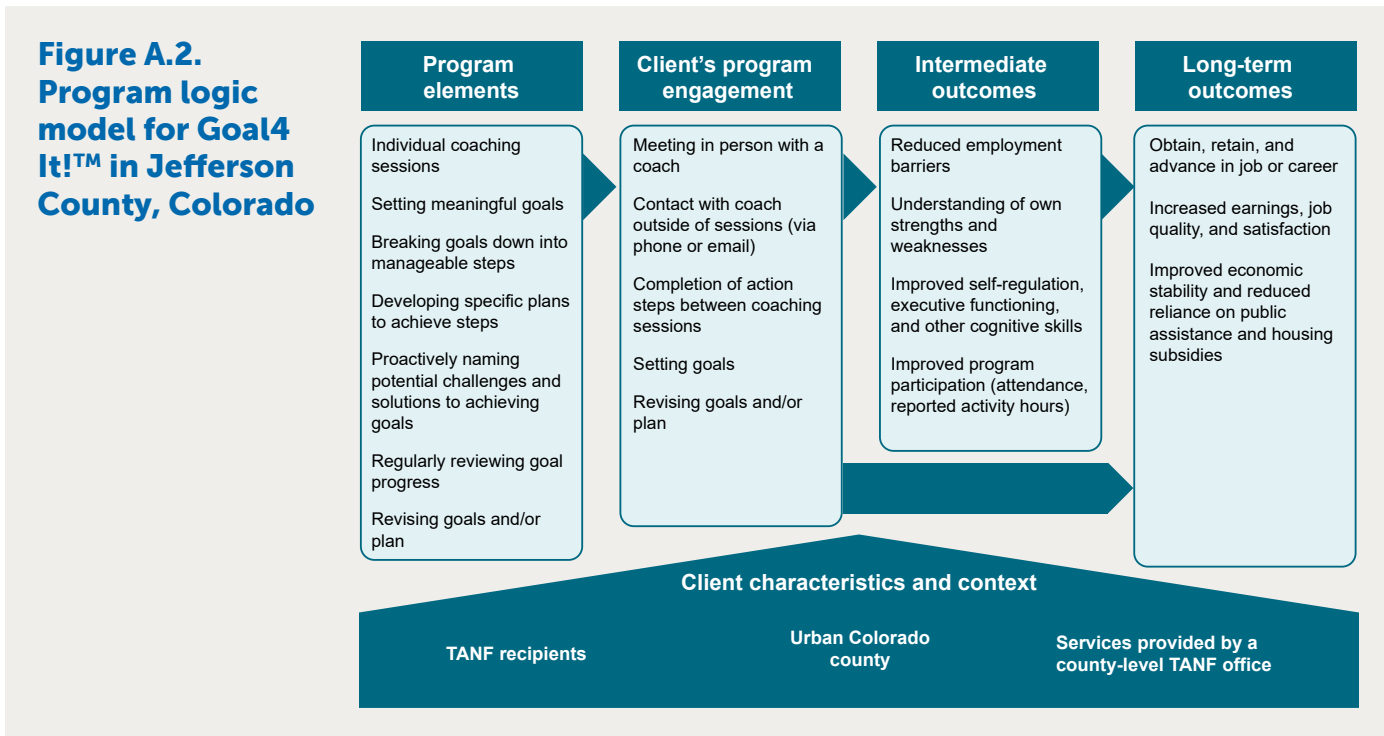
Figure A.2. Program logic model for Goal4 It!™ in Jefferson County, Colorado

Program elements

Individual coaching sessions

Setting meaningful goals

Breaking goals down into manageable steps

Developing specific plans to achieve steps

Proactively naming potential challenges and solutions to achieving goals

Regularly reviewing goal progress

Revising goals and/or plan

Client's program engagement

Meeting in person with a coach

Contact with coach outside of sessions (via phone or email)

Completion of action steps between coaching sessions

Setting goals

Revising goals and/or plan

Intermediate outcomes

Reduced employment barriers

Understanding of own strengths and weaknesses

Improved self-regulation, executive functioning, and other cognitive skills

Improved program participation (attendance, reported activity hours)

Long-term outcomes

Obtain, retain, and advance in job or career

Increased earnings, job quality, and satisfaction

Improved economic stability and reduced reliance on public assistance and housing subsidies

Client characteristics and context

TANF recipients

Urban Colorado county

Services provided by a county-level TANF office